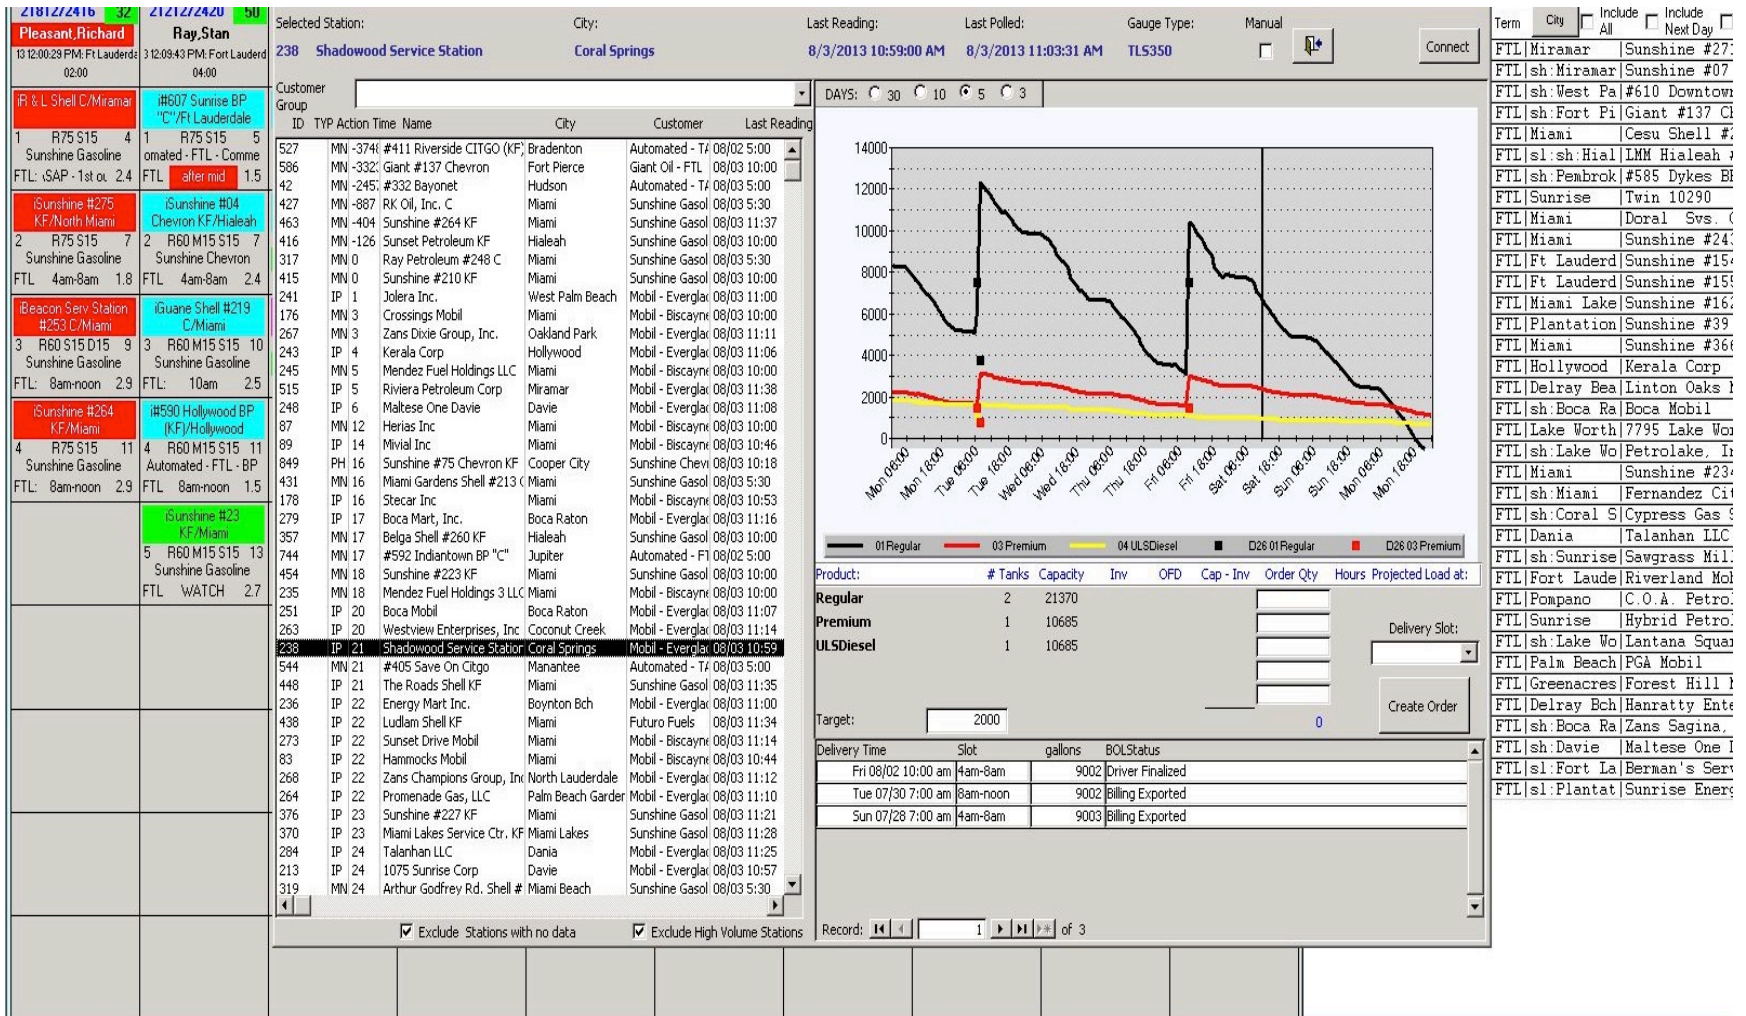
21812/2416 32 | 21212/2420 50
Pleasant,Richard | Ray,Stan
13 12:00:29 PM: Ft Lauderd | 3 12:09:43 PM: Fort Lauderd
02:00 | 04:00

R & L Shell C/Miramar
1 R75 S15 4
Sunshine Gasoline
FTL: SAP - 1st ou 2.4

#607 Sunrise BP "C"/Ft Lauderdale
1 R75 S15 5
omated - FTL - Comme
FTL after mid 1.5

Sunshine #275 KF/North Miami
2 R75 S15 7
Sunshine Gasoline
FTL 4am-8am 1.8

Sunshine #04 Chevron KF/Hialeah
2 R60 M15 S15 7
Sunshine Chevron
FTL 4am-8am 2.4

Beacon Serv Station #253 C/Miami
3 R60 S15 D15 9
Sunshine Gasoline
FTL: 8am-noon 2.9

Guane Shell #219 C/Miami
3 R60 M15 S15 10
Sunshine Gasoline
FTL: 10am 2.5

Sunshine #264 KF/Miami
4 R75 S15 11
Sunshine Gasoline
FTL: 8am-noon 2.9

#590 Hollywood BP (KF)/Hollywood
4 R60 M15 S15 11
Automated - FTL - BP
FTL 8am-noon 1.5

Sunshine #23 KF/Miami
5 R60 M15 S15 13
Sunshine Gasoline
FTL WATCH 2.7

Selected Station: City: Last Reading: Last Polled: Gauge Type: Manual
238 Shadowood Service Station Coral Springs 8/3/2013 10:59:00 AM 8/3/2013 11:03:31 AM TLS350
Connect

Customer Group
ID TYP Action Time Name City Customer Last Reading

| ID | TYP | Action Time | Name | City | Customer | Last Reading |
|---|---|---|---|---|---|---|
| 527 | MN | -374 | #411 Riverside CITGO (KF | Bradenton | Automated - T/ | 08/02 5:00 |
| 586 | MN | -332 | Giant #137 Chevron | Fort Pierce | Giant Oil - FTL | 08/03 10:00 |
| 42 | MN | -245 | #332 Bayonet | Hudson | Automated - T/ | 08/03 5:00 |
| 427 | MN | -887 | RK Oil, Inc. C | Miami | Sunshine Gasol | 08/03 5:30 |
| 463 | MN | -404 | Sunshine #264 KF | Miami | Sunshine Gasol | 08/03 11:37 |
| 416 | MN | -126 | Sunset Petroleum KF | Hialeah | Sunshine Gasol | 08/03 10:00 |
| 317 | MN | 0 | Ray Petroleum #248 C | Miami | Sunshine Gasol | 08/03 5:30 |
| 415 | MN | 0 | Sunshine #210 KF | Miami | Sunshine Gasol | 08/03 10:00 |
| 241 | IP | 1 | Jolera Inc. | West Palm Beach | Mobil - Evergla | 08/03 11:00 |
| 176 | MN | 3 | Crossings Mobil | Miami | Mobil - Biscayne | 08/03 10:00 |
| 267 | MN | 3 | Zans Dixie Group, Inc. | Oakland Park | Mobil - Evergla | 08/03 11:11 |
| 243 | IP | 4 | Kerala Corp | Hollywood | Mobil - Evergla | 08/03 11:06 |
| 245 | MN | 5 | Mendez Fuel Holdings LLC | Miami | Mobil - Biscayne | 08/03 10:00 |
| 515 | IP | 5 | Riviera Petroleum Corp | Miramar | Mobil - Evergla | 08/03 11:38 |
| 248 | IP | 6 | Maltese One Davie | Davie | Mobil - Evergla | 08/03 11:08 |
| 87 | MN | 12 | Herias Inc | Miami | Mobil - Biscayne | 08/03 10:00 |
| 89 | IP | 14 | Mivial Inc | Miami | Mobil - Biscayne | 08/03 10:46 |
| 849 | PH | 16 | Sunshine #75 Chevron KF | Cooper City | Sunshine Chev | 08/03 10:18 |
| 431 | MN | 16 | Miami Gardens Shell #213 ( | Miami | Sunshine Gasol | 08/03 5:30 |
| 178 | IP | 16 | Stecar Inc | Miami | Mobil - Biscayne | 08/03 10:53 |
| 279 | IP | 17 | Boca Mart, Inc. | Boca Raton | Mobil - Evergla | 08/03 11:16 |
| 357 | MN | 17 | Belga Shell #260 KF | Hialeah | Sunshine Gasol | 08/03 10:00 |
| 744 | MN | 17 | #592 Indiantown BP "C" | Jupiter | Automated - F | 08/02 5:00 |
| 454 | MN | 18 | Sunshine #223 KF | Miami | Sunshine Gasol | 08/03 10:00 |
| 235 | MN | 18 | Mendez Fuel Holdings 3 LLC | Miami | Mobil - Biscayne | 08/03 10:00 |
| 251 | IP | 20 | Boca Mobil | Boca Raton | Mobil - Evergla | 08/03 11:07 |
| 263 | IP | 20 | Westview Enterprises, Inc | Coconut Creek | Mobil - Evergla | 08/03 11:14 |
| 238 | IP | 21 | Shadowood Service Station | Coral Springs | Mobil - Evergla | 08/03 10:59 |
| 544 | MN | 21 | #405 Save On Citgo | Manantee | Automated - T/ | 08/03 5:00 |
| 448 | IP | 21 | The Roads Shell KF | Miami | Sunshine Gasol | 08/03 11:35 |
| 236 | IP | 22 | Energy Mart Inc. | Boynton Bch | Mobil - Evergla | 08/03 11:00 |
| 438 | IP | 22 | Ludlam Shell KF | Miami | Futuro Fuels | 08/03 11:34 |
| 273 | IP | 22 | Sunset Drive Mobil | Miami | Mobil - Biscayne | 08/03 11:14 |
| 83 | IP | 22 | Hammocks Mobil | Miami | Mobil - Biscayne | 08/03 10:44 |
| 268 | IP | 22 | Zans Champions Group, Inc | North Lauderdale | Mobil - Evergla | 08/03 11:12 |
| 264 | IP | 22 | Promenade Gas, LLC | Palm Beach Garden | Mobil - Evergla | 08/03 11:10 |
| 376 | IP | 23 | Sunshine #227 KF | Miami | Sunshine Gasol | 08/03 11:21 |
| 370 | IP | 23 | Miami Lakes Service Ctr. KF | Miami Lakes | Sunshine Gasol | 08/03 11:28 |
| 284 | IP | 24 | Talanhan LLC | Dania | Mobil - Evergla | 08/03 11:25 |
| 213 | IP | 24 | 1075 Sunrise Corp | Davie | Mobil - Evergla | 08/03 10:57 |
| 319 | MN | 24 | Arthur Godfrey Rd. Shell # | Miami Beach | Sunshine Gasol | 08/03 5:30 |

Exclude Stations with no data
Exclude High Volume Stations

DAYS: 30 10 5 3

14000
12000
10000
8000
6000
4000
2000
0
Mon 06:00 Mon 18:00 Tue 06:00 Tue 18:00 Wed 06:00 Wed 18:00 Thu 06:00 Thu 18:00 Fri 06:00 Fri 18:00 Sat 06:00 Sat 18:00 Sun 06:00 Sun 18:00 Mon 06:00 Mon 18:00

01 Regular 03 Premium 04 ULSDiesel D26 01 Regular D26 03 Premium

| Product: | # Tanks | Capacity | Inv | OFD | Cap - Inv | Order Qty | Hours | Projected Load at: |
|---|---|---|---|---|---|---|---|---|
| Regular | 2 | 21370 | | | | | | |
| Premium | 1 | 10685 | | | | | | |
| ULSDiesel | 1 | 10685 | | | | | | |

Delivery Slot:
Create Order
Target: 2000
0

| Delivery Time | Slot | gallons | BOLStatus |
|---|---|---|---|
| Fri 08/02 10:00 am | 4am-8am | 9002 | Driver Finalized |
| Tue 07/30 7:00 am | 8am-noon | 9002 | Billing Exported |
| Sun 07/28 7:00 am | 4am-8am | 9003 | Billing Exported |

Record: 1 of 3

Term City Include All Include Next Day
FTL|Miramar |Sunshine #27
FTL|sh:Miramar|Sunshine #07
FTL|sh:West Pa|#610 Downtow
FTL|sh:Fort Pi|Giant #137 C
FTL|Miami |Cesu Shell #
FTL|sl:sh:Hial|LMM Hialeah
FTL|sh:Pembrok|#585 Dykes B
FTL|Sunrise |Twin 10290
FTL|Miami |Doral Svs.
FTL|Miami |Sunshine #24
FTL|Ft Lauderd|Sunshine #15
FTL|Ft Lauderd|Sunshine #15
FTL|Miami Lake|Sunshine #16
FTL|Plantation|Sunshine #39
FTL|Miami |Sunshine #36
FTL|Hollywood |Kerala Corp
FTL|Delray Bea|Linton Oaks
FTL|sh:Boca Ra|Boca Mobil
FTL|Lake Worth|7795 Lake Wo
FTL|sh:Lake Wo|Petrolake, I
FTL|Miami |Sunshine #23
FTL|sh:Miami |Fernandez Ci
FTL|sh:Coral S|Cypress Gas
FTL|Dania |Talanhan LLC
FTL|sh:Sunrise|Sawgrass Mil
FTL|Fort Laude|Riverland Mo
FTL|Pompano |C.O.A. Petro
FTL|Sunrise |Hybrid Petro
FTL|sh:Lake Wo|Lantana Squa
FTL|Palm Beach|PGA Mobil
FTL|Greenacres|Forest Hill
FTL|Delray Bch|Hanratty Ent
FTL|sh:Boca Ra|Zans Sagina,
FTL|sh:Davie |Maltese One
FTL|sl:Fort La|Berman's Ser
FTL|sl:Plantat|Sunrise Ener